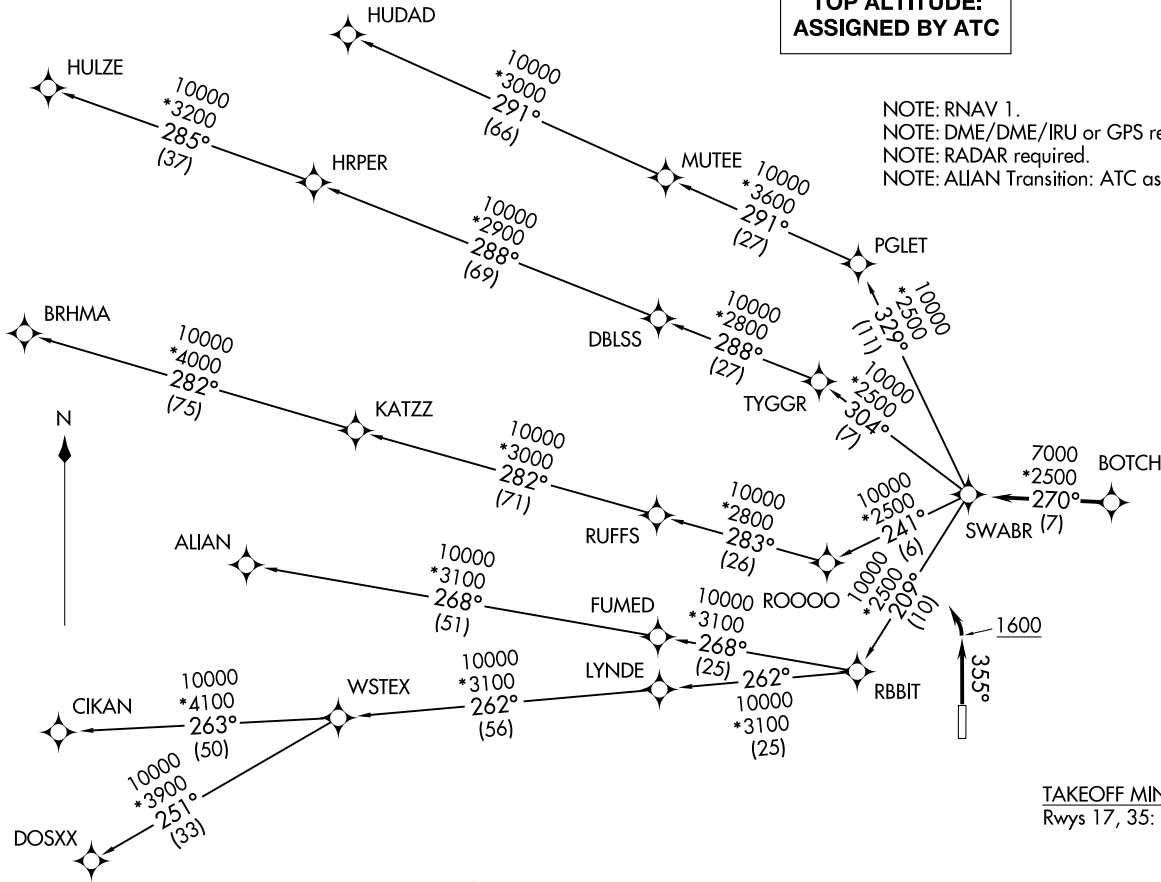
TOP ALTITUDE:
ASSIGNED BY ATC

NOTE: RNAV 1.
NOTE: DME/DME/IRU or GPS re
NOTE: RADAR required.
NOTE: ALIAN Transition: ATC as

HUDAD

10000
*3000
291°
(66)

HULZE

10000
*3200
285°
(37)

HRPER

MUTEE

10000
*3600
291°
(27)

PGLET

10000
*2900
288°
(69)

10000
*2500
329°
(11)

BRHMA

10000
*2800
288°
(27)

DBLSS

10000
*4000
282°
(75)

TYGGR

10000
*2500
304°
(7)

N

KATZZ

10000
*3000
282°
(71)

7000
*2500
270°
(7)

BOTCH

SWABR

10000
*2800
283°
(26)

RUFFS

10000
*2500
241°
(6)

ALIAN

10000
*3100
268°
(51)

ROOOO

10000
*2500
209°
(10)

FUMED

10000
*3100
268°
(25)

1600

355°

10000
*3100
262°
(56)

LYNDE

262°
10000
*3100
(25)

RBBIT

10000
*4100
263°
(50)

WSTEX

CIKAN

10000
*3900
251°
(33)

DOSXX

TAKEOFF MIN
Rwys 17, 35: